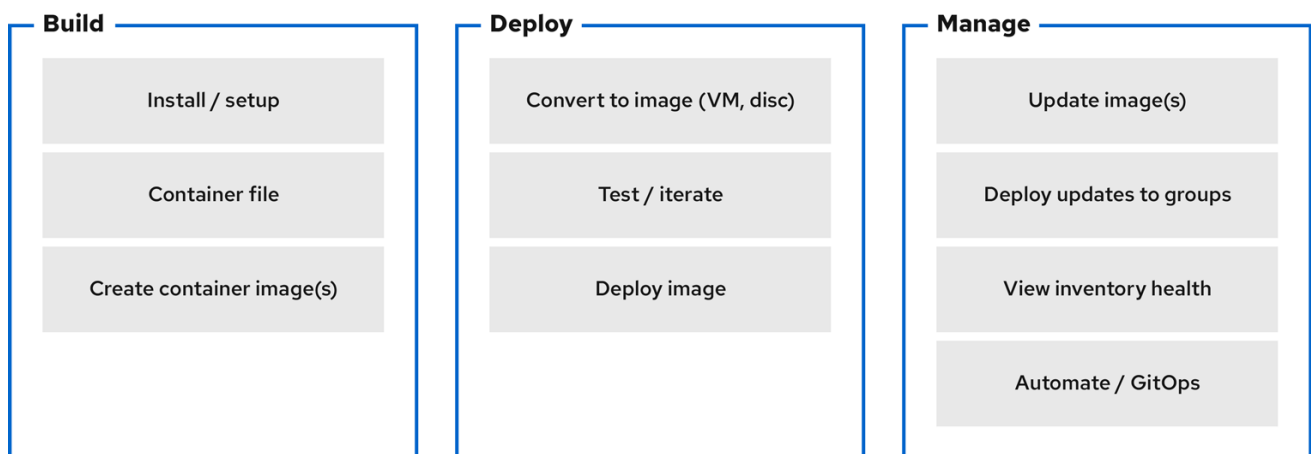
Build

Install / setup

Container file

Create container image(s)

Deploy

Convert to image (VM, disc)

Test / iterate

Deploy image

Manage

Update image(s)

Deploy updates to groups

View inventory health

Automate / GitOps